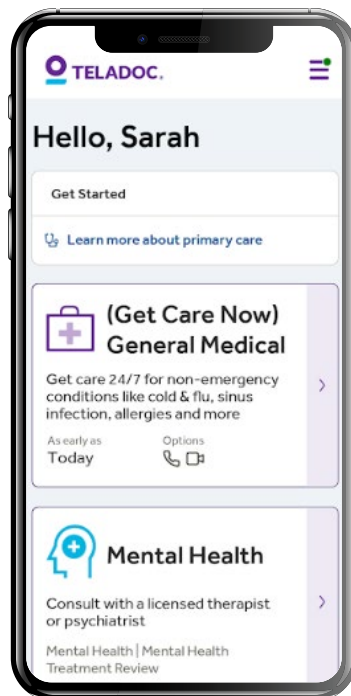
TELADOC.

Hello, Sarah

Get Started

Learn more about primary care

(Get Care Now) General Medical

Get care 24/7 for non-emergency conditions like cold & flu, sinus infection, allergies and more

As early as
Today

Options

Mental Health

Consult with a licensed therapist or psychiatrist

Mental Health | Mental Health Treatment Review